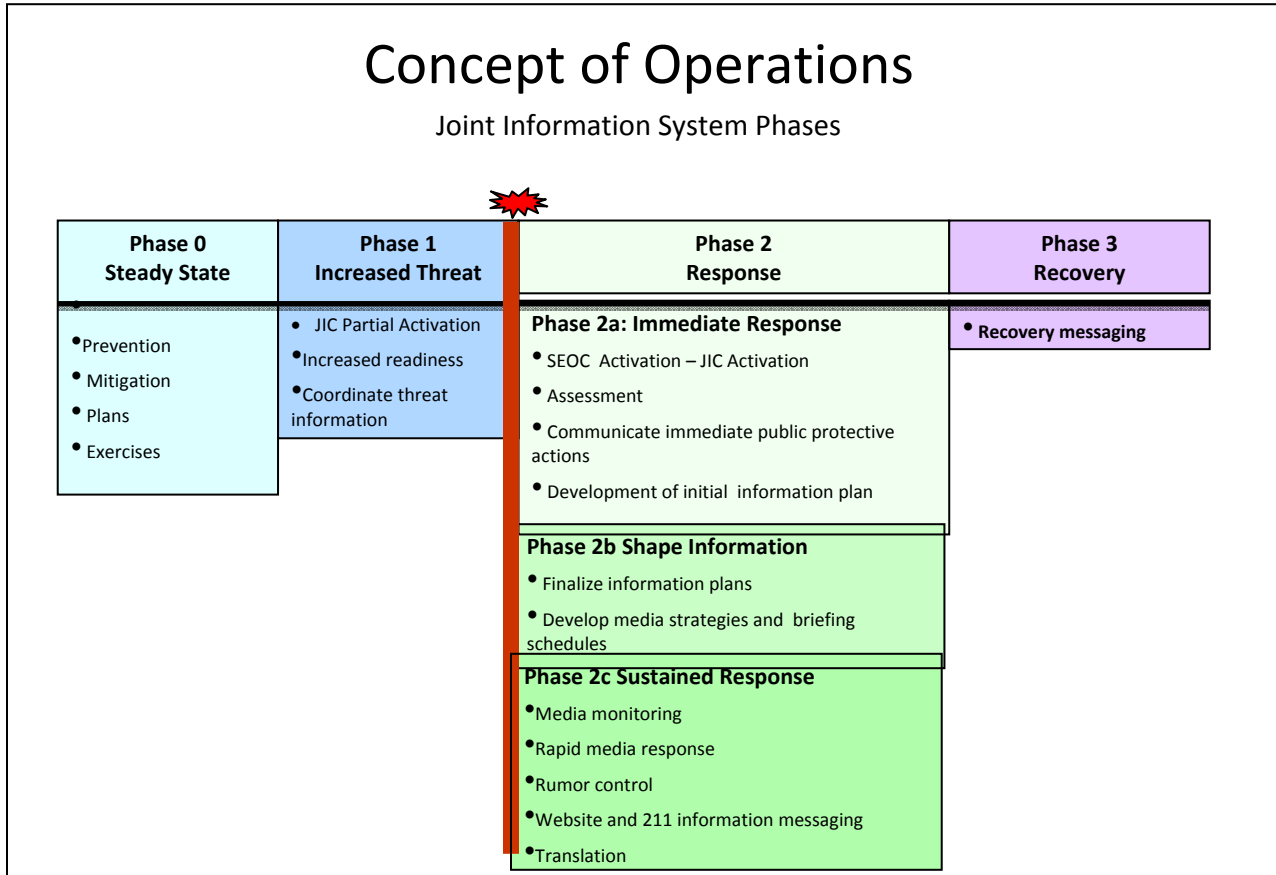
Concept of Operations

Joint Information System Phases

Phase 0
Steady State

•Prevention
• Mitigation
• Plans
• Exercises

Phase 1
Increased Threat

• JIC Partial Activation
•Increased readiness
•Coordinate threat information

Phase 2
Response

Phase 2a: Immediate Response
• SEOC Activation – JIC Activation
• Assessment
• Communicate immediate public protective actions
• Development of initial information plan

Phase 2b Shape Information
• Finalize information plans
• Develop media strategies and briefing schedules

Phase 2c Sustained Response
•Media monitoring
•Rapid media response
•Rumor control
•Website and 211 information messaging
•Translation

Phase 3
Recovery

• Recovery messaging